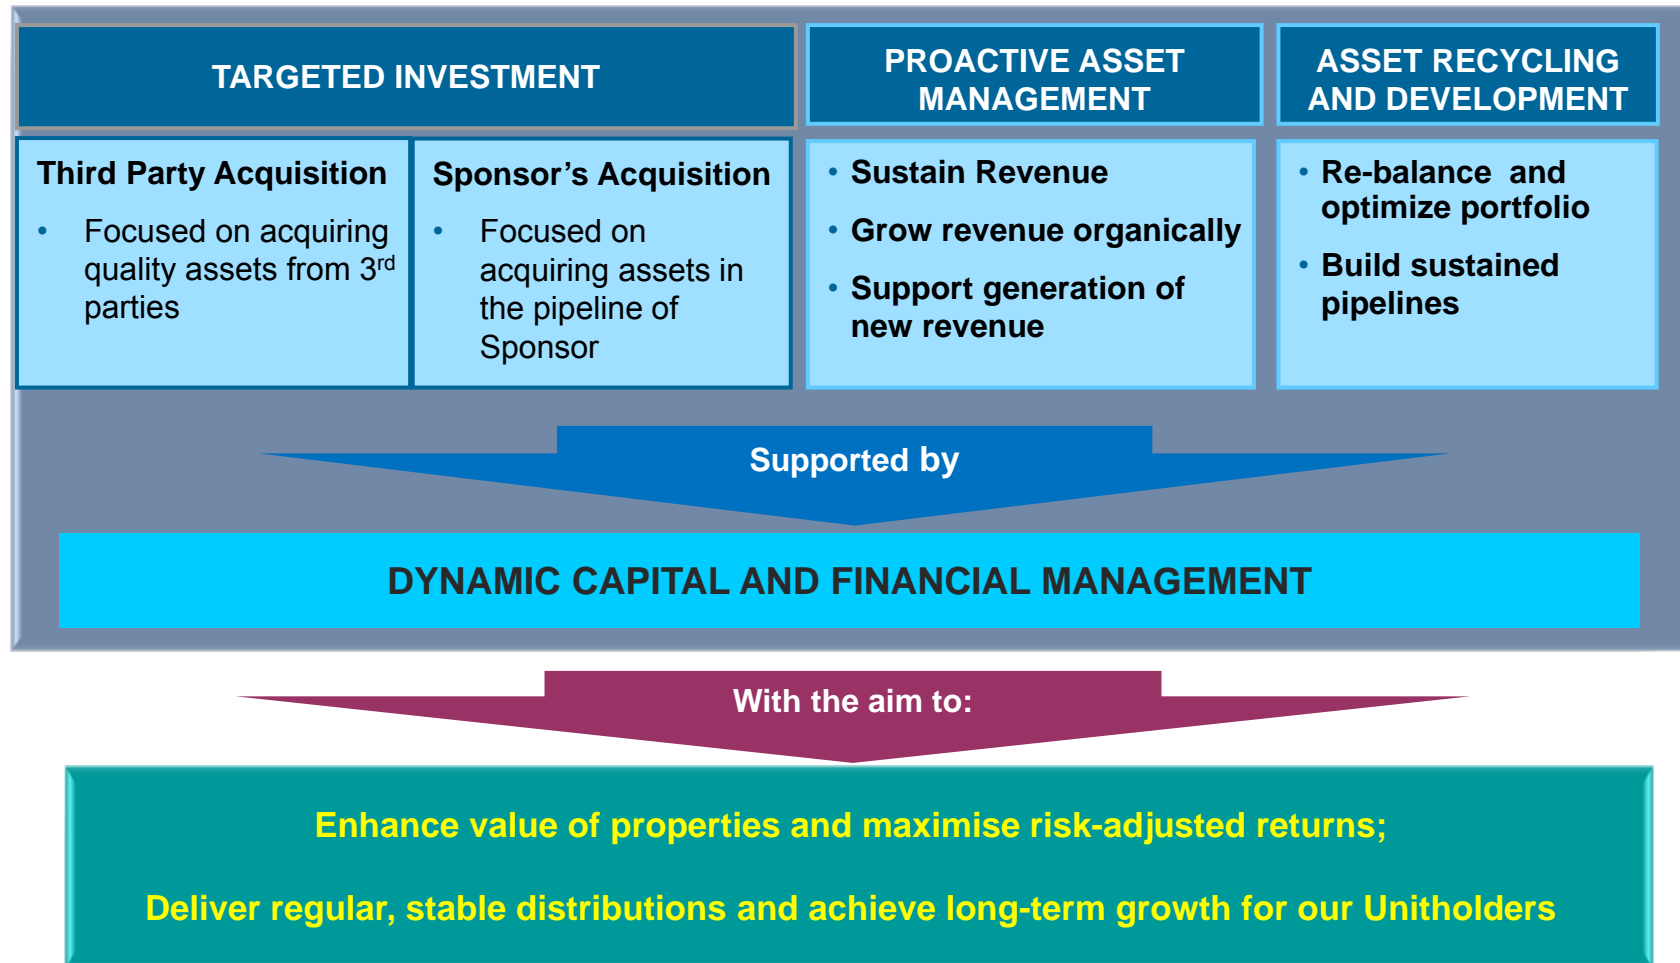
TARGETED INVESTMENT

PROACTIVE ASSET MANAGEMENT

ASSET RECYCLING AND DEVELOPMENT

Third Party Acquisition

• Focused on acquiring quality assets from 3$^{rd}$ parties

Sponsor’s Acquisition

• Focused on acquiring assets in the pipeline of Sponsor

• Sustain Revenue
• Grow revenue organically
• Support generation of new revenue

• Re-balance and optimize portfolio
• Build sustained pipelines

Supported by

DYNAMIC CAPITAL AND FINANCIAL MANAGEMENT

With the aim to:

Enhance value of properties and maximise risk-adjusted returns;

Deliver regular, stable distributions and achieve long-term growth for our Unitholders